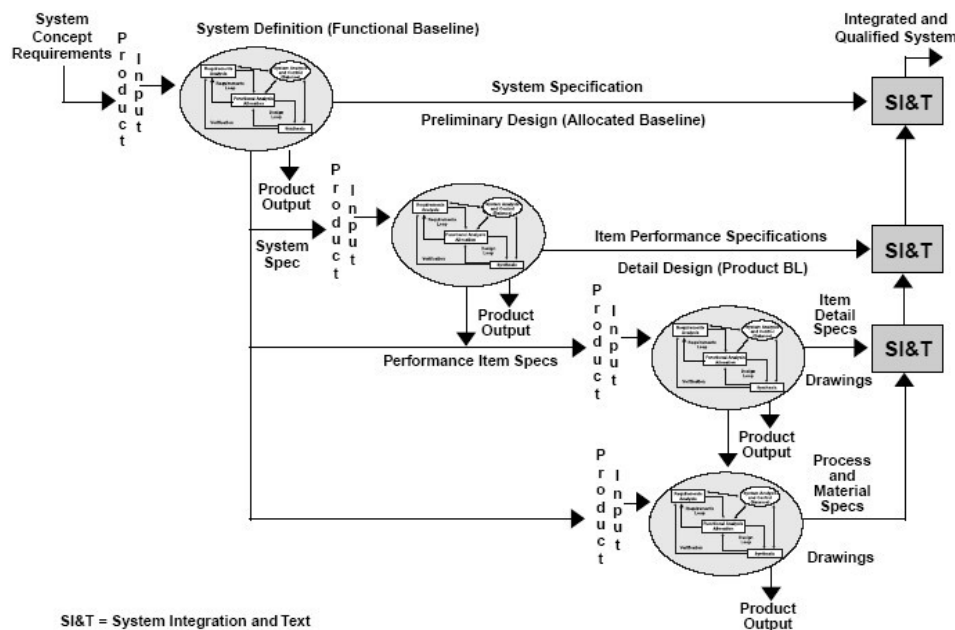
System Concept Requirements

Product Input

System Definition (Functional Baseline)

Requirements Analysis
Requirements Loop
System Analysis and Control (Balance)
Functional Analysis Allocation
Design Loop
Verification
Synthesis

Integrated and Qualified System

System Specification

SI&T

Preliminary Design (Allocated Baseline)

Product Output

System Spec

Product Input

Item Performance Specifications

SI&T

Detail Design (Product BL)

Product Output

Performance Item Specs

Product Input

Item Detail Specs

SI&T

Drawings

Product Output

Product Input

Process and Material Specs

Drawings

Product Output

SI&T = System Integration and Text